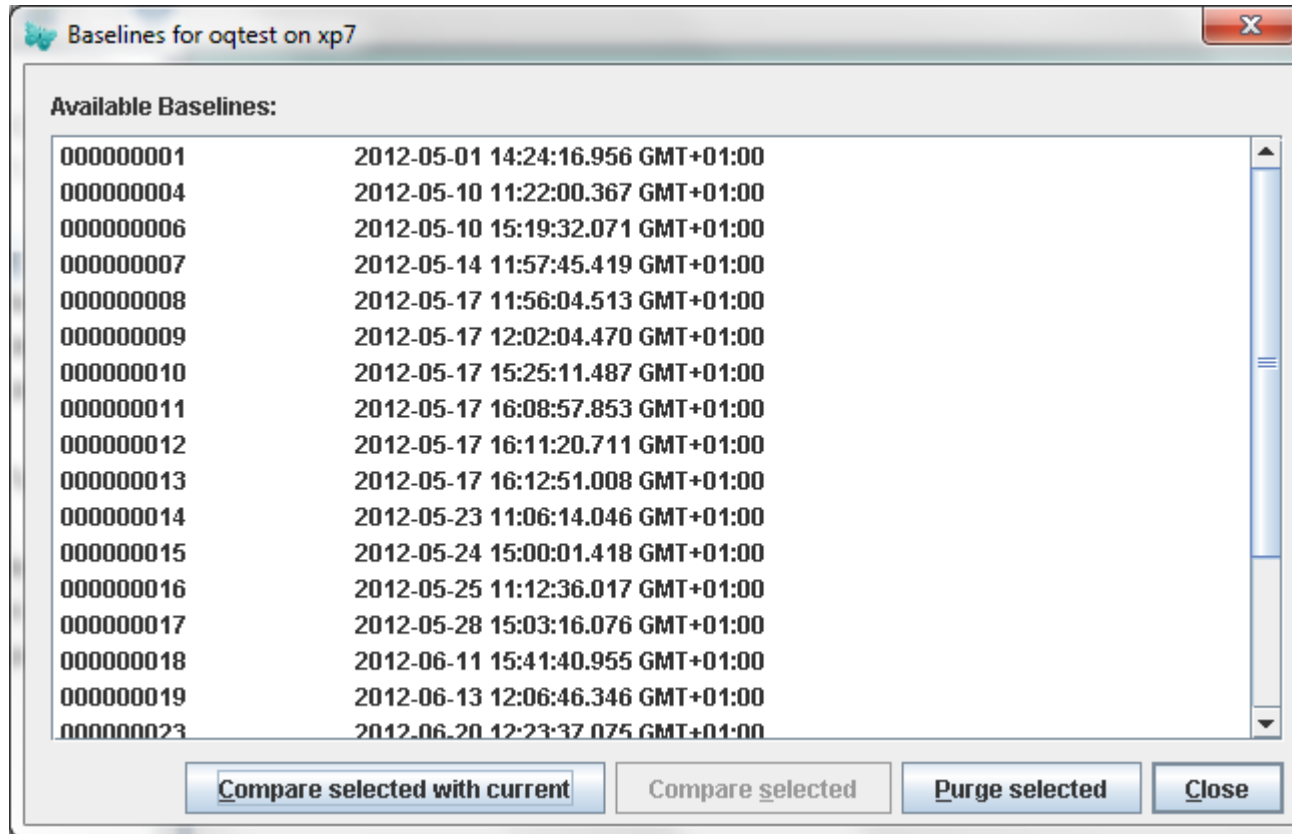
Baselines for oqtest on xp7

Available Baselines:

| | |
|---|---|
| 000000001 | 2012-05-01 14:24:16.956 GMT+01:00 |
| 000000004 | 2012-05-10 11:22:00.367 GMT+01:00 |
| 000000006 | 2012-05-10 15:19:32.071 GMT+01:00 |
| 000000007 | 2012-05-14 11:57:45.419 GMT+01:00 |
| 000000008 | 2012-05-17 11:56:04.513 GMT+01:00 |
| 000000009 | 2012-05-17 12:02:04.470 GMT+01:00 |
| 000000010 | 2012-05-17 15:25:11.487 GMT+01:00 |
| 000000011 | 2012-05-17 16:08:57.853 GMT+01:00 |
| 000000012 | 2012-05-17 16:11:20.711 GMT+01:00 |
| 000000013 | 2012-05-17 16:12:51.008 GMT+01:00 |
| 000000014 | 2012-05-23 11:06:14.046 GMT+01:00 |
| 000000015 | 2012-05-24 15:00:01.418 GMT+01:00 |
| 000000016 | 2012-05-25 11:12:36.017 GMT+01:00 |
| 000000017 | 2012-05-28 15:03:16.076 GMT+01:00 |
| 000000018 | 2012-06-11 15:41:40.955 GMT+01:00 |
| 000000019 | 2012-06-13 12:06:46.346 GMT+01:00 |
| 000000023 | 2012-06-20 12:23:37.075 GMT+01:00 |

Compare selected with current    Compare selected    Purge selected    Close